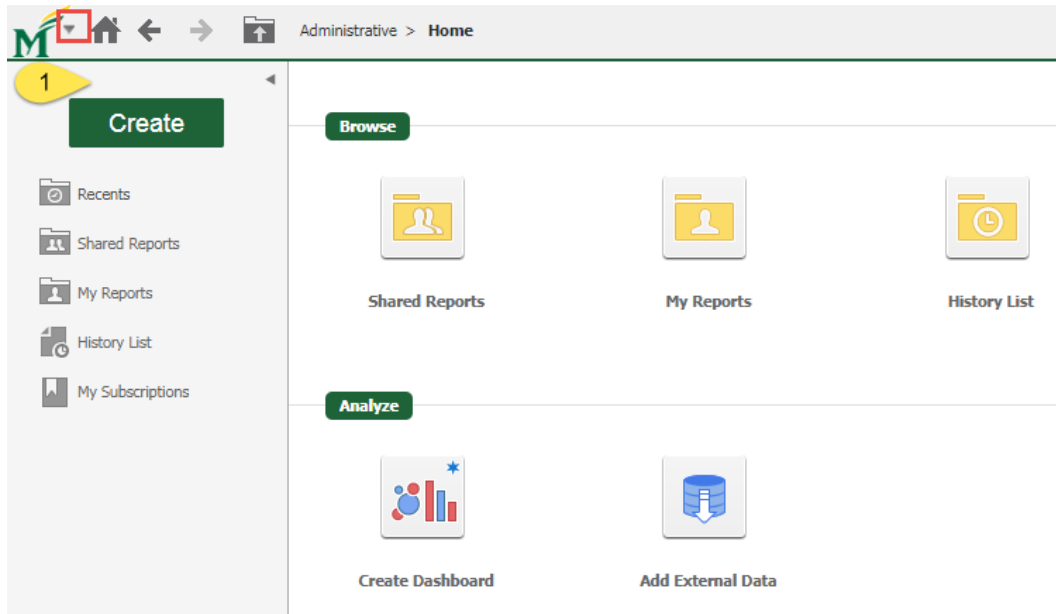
M

Administrative > Home

1

Create

Recents

Shared Reports

My Reports

History List

My Subscriptions

Browse

Shared Reports

My Reports

History List

Analyze

Create Dashboard

Add External Data